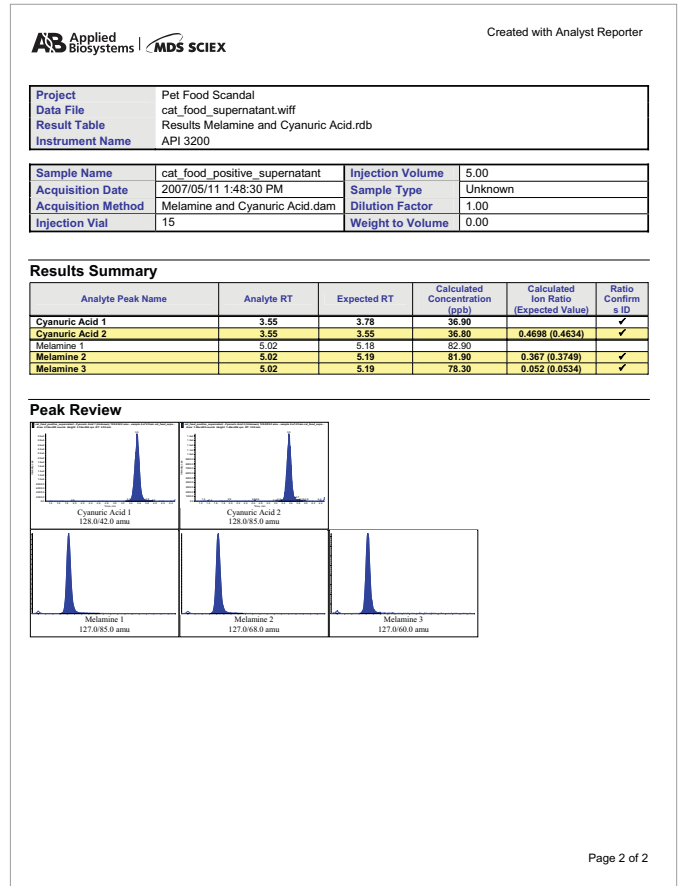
AB Applied Biosystems | MDS SCIEX

Created with Analyst Reporter

| Project | Pet Food Scandal |
|---|---|
| Data File | cat_food_supernatant.wiff |
| Result Table | Results Melamine and Cyanuric Acid.rdb |
| Instrument Name | API 3200 |

| Sample Name | cat_food_positive_supernatant | Injection Volume | 5.00 |
|---|---|---|---|
| Acquisition Date | 2007/05/11 1:48:30 PM | Sample Type | Unknown |
| Acquisition Method | Melamine and Cyanuric Acid.dam | Dilution Factor | 1.00 |
| Injection Vial | 15 | Weight to Volume | 0.00 |

Results Summary

| Analyte Peak Name | Analyte RT | Expected RT | Calculated Concentration (ppb) | Calculated Ion Ratio (Expected Value) | Ratio Confirms ID |
|---|---|---|---|---|---|
| Cyanuric Acid 1 | 3.55 | 3.78 | 36.90 | | ✔ |
| Cyanuric Acid 2 | 3.55 | 3.55 | 36.80 | 0.4698 (0.4634) | ✔ |
| Melamine 1 | 5.02 | 5.18 | 82.90 | | |
| Melamine 2 | 5.02 | 5.19 | 81.90 | 0.367 (0.3749) | ✔ |
| Melamine 3 | 5.02 | 5.19 | 78.30 | 0.052 (0.0534) | ✔ |

Peak Review

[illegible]

Cyanuric Acid 1
128.0/42.0 amu

Cyanuric Acid 2
128.0/85.0 amu

Melamine 1
127.0/85.0 amu

Melamine 2
127.0/68.0 amu

Melamine 3
127.0/60.0 amu

Page 2 of 2